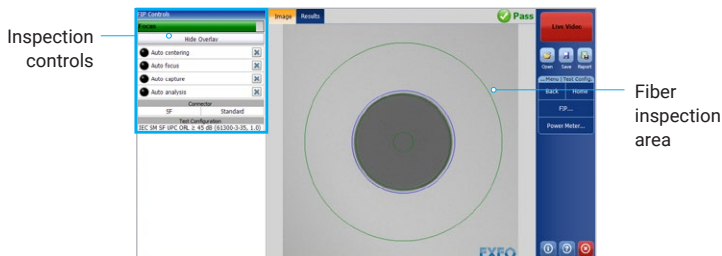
Inspection controls

FIP Controls
Focus
Hide Overlay
Auto centering
Auto focus
Auto capture
Auto analysis
Connector
SF
Standard
Test Configuration
IEC SM SF UPC ORL ≥ 45 dB (61300-3-35, 1.0)

Image
Results
Pass

Live Video
Open
Save
Report
Menu | Test Config
Back
Home
FIP...
Power Meter...

EXFO

Fiber inspection area